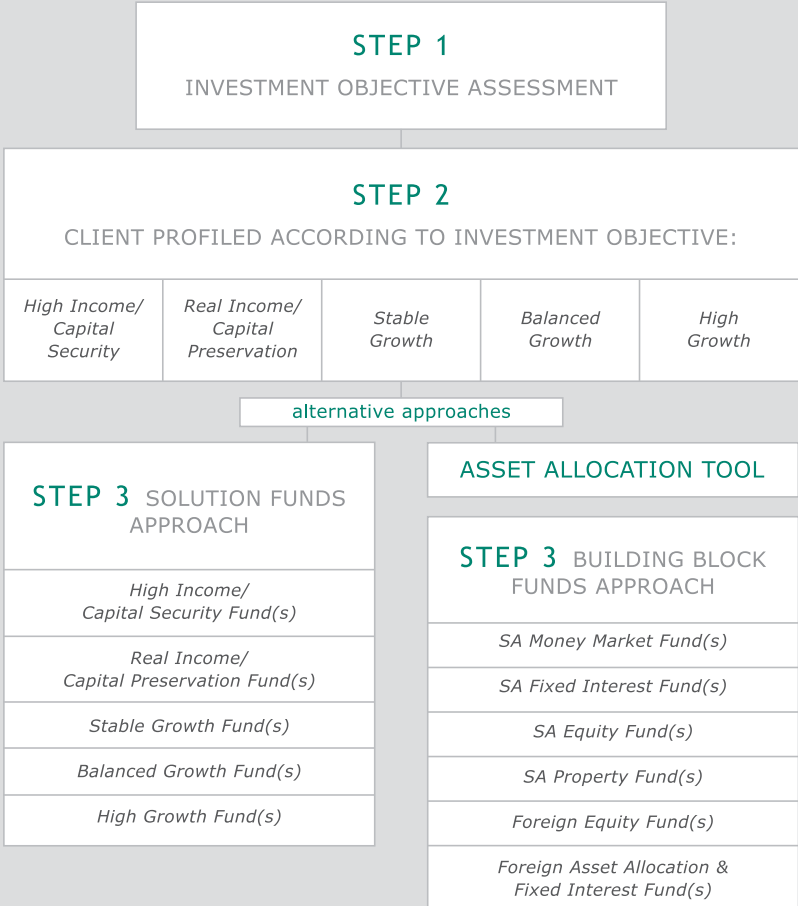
STEP 1
INVESTMENT OBJECTIVE ASSESSMENT

STEP 2
CLIENT PROFILED ACCORDING TO INVESTMENT OBJECTIVE:

| High Income/ Capital Security | Real Income/ Capital Preservation | Stable Growth | Balanced Growth | High Growth |
|---|---|---|---|---|

alternative approaches

STEP 3 SOLUTION FUNDS APPROACH

High Income/ Capital Security Fund(s)

Real Income/ Capital Preservation Fund(s)

Stable Growth Fund(s)

Balanced Growth Fund(s)

High Growth Fund(s)

ASSET ALLOCATION TOOL

STEP 3 BUILDING BLOCK FUNDS APPROACH

SA Money Market Fund(s)

SA Fixed Interest Fund(s)

SA Equity Fund(s)

SA Property Fund(s)

Foreign Equity Fund(s)

Foreign Asset Allocation & Fixed Interest Fund(s)